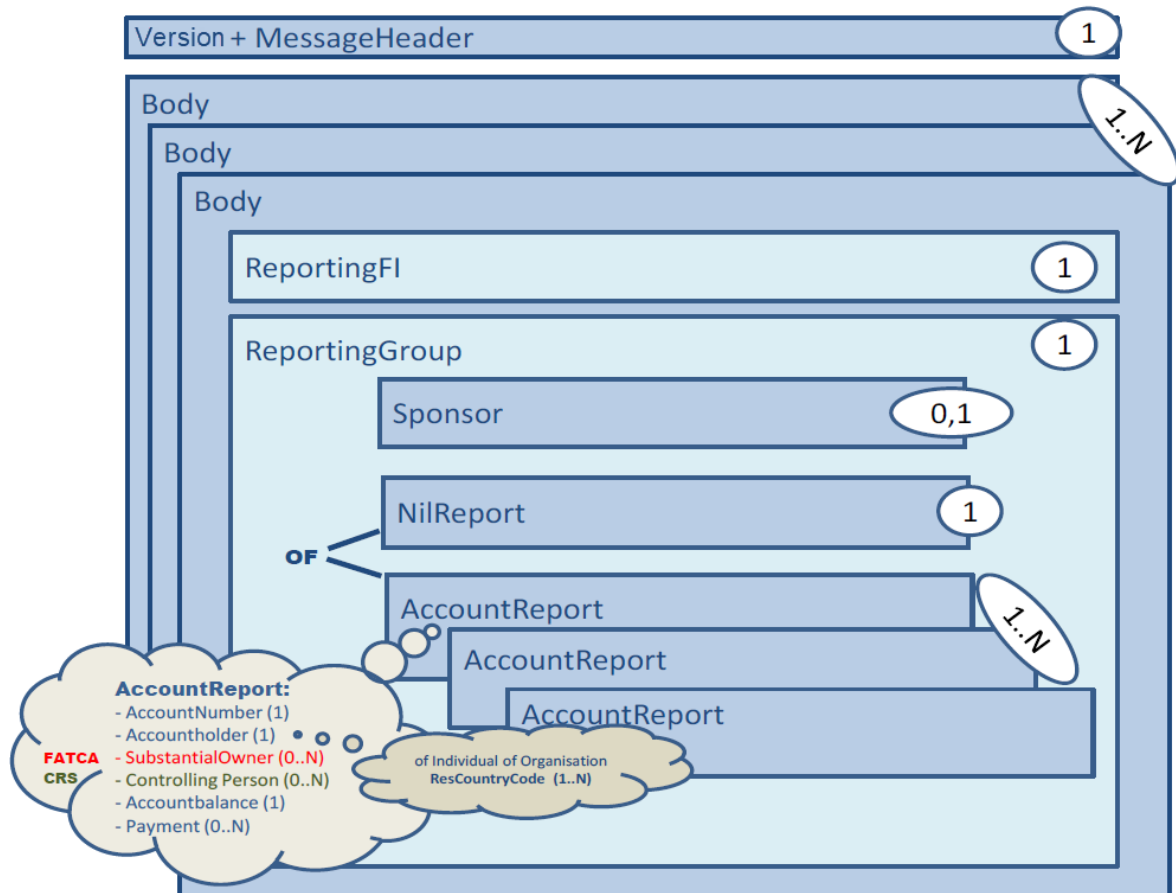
Version + MessageHeader 1

Body 1..N

Body

Body

ReportingFI 1

ReportingGroup 1

Sponsor 0,1

NilReport 1

OF

AccountReport 1..N

AccountReport

AccountReport

AccountReport:
- AccountNumber (1)
- Accountholder (1)
FATCA - SubstantialOwner (0..N)
CRS - Controlling Person (0..N)
- Accountbalance (1)
- Payment (0..N)

of Individual of Organisation
ResCountryCode (1..N)